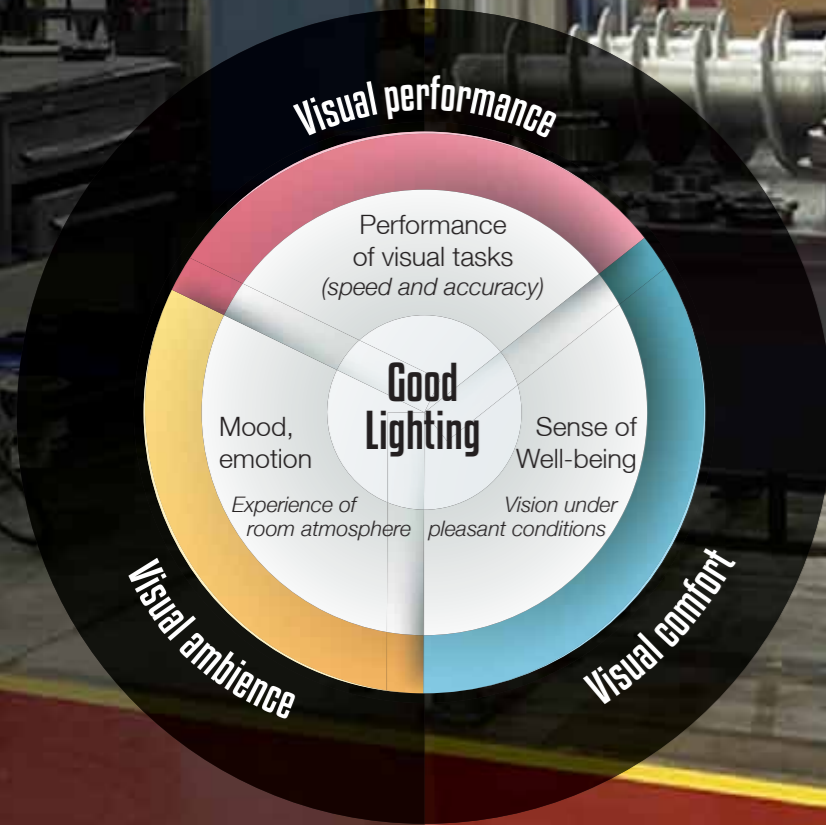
Visual performance

Performance of visual tasks
(speed and accuracy)

Good Lighting

Mood, emotion
Experience of room atmosphere

Sense of Well-being
Vision under pleasant conditions

Visual ambience

Visual comfort